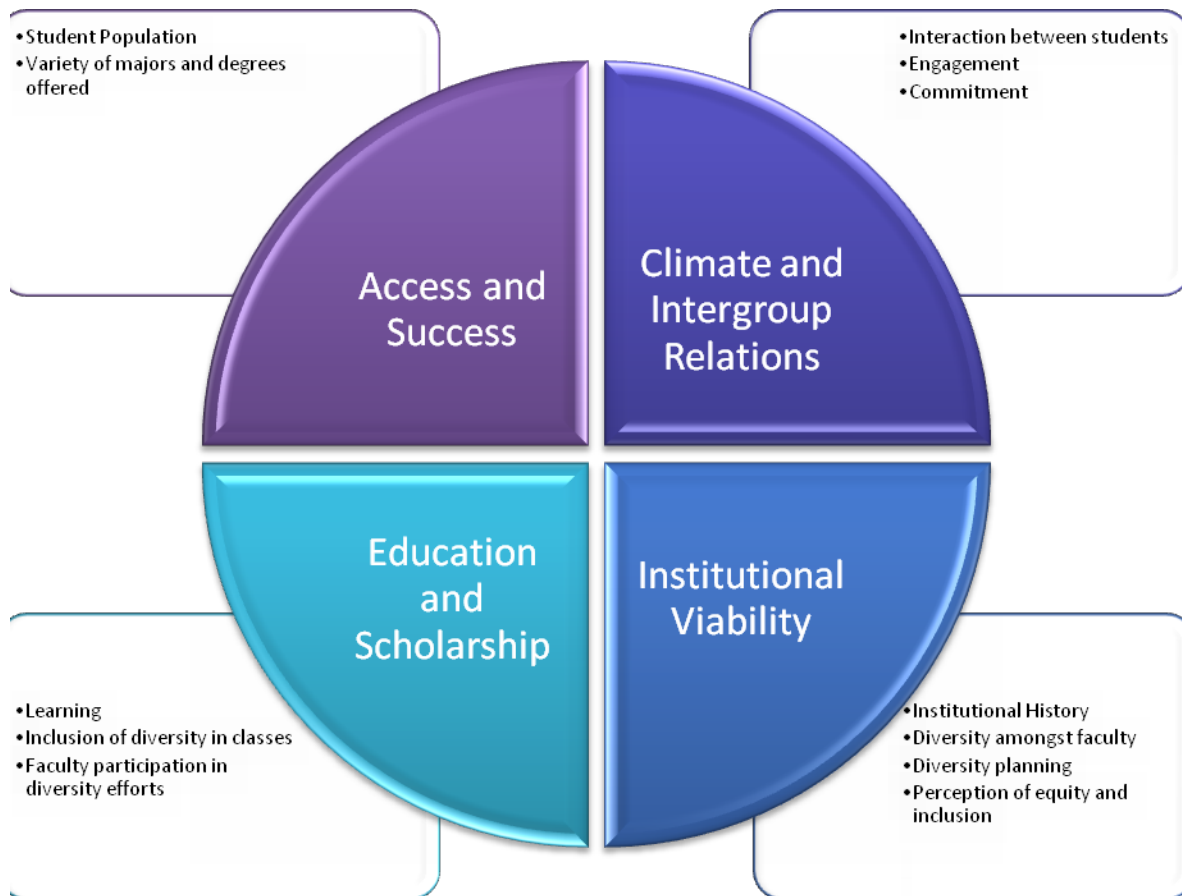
•Student Population
•Variety of majors and degrees offered

•Interaction between students
•Engagement
•Commitment

Access and Success

Climate and Intergroup Relations

Education and Scholarship

Institutional Viability

•Learning
•Inclusion of diversity in classes
•Faculty participation in diversity efforts

•Institutional History
•Diversity amongst faculty
•Diversity planning
•Perception of equity and inclusion